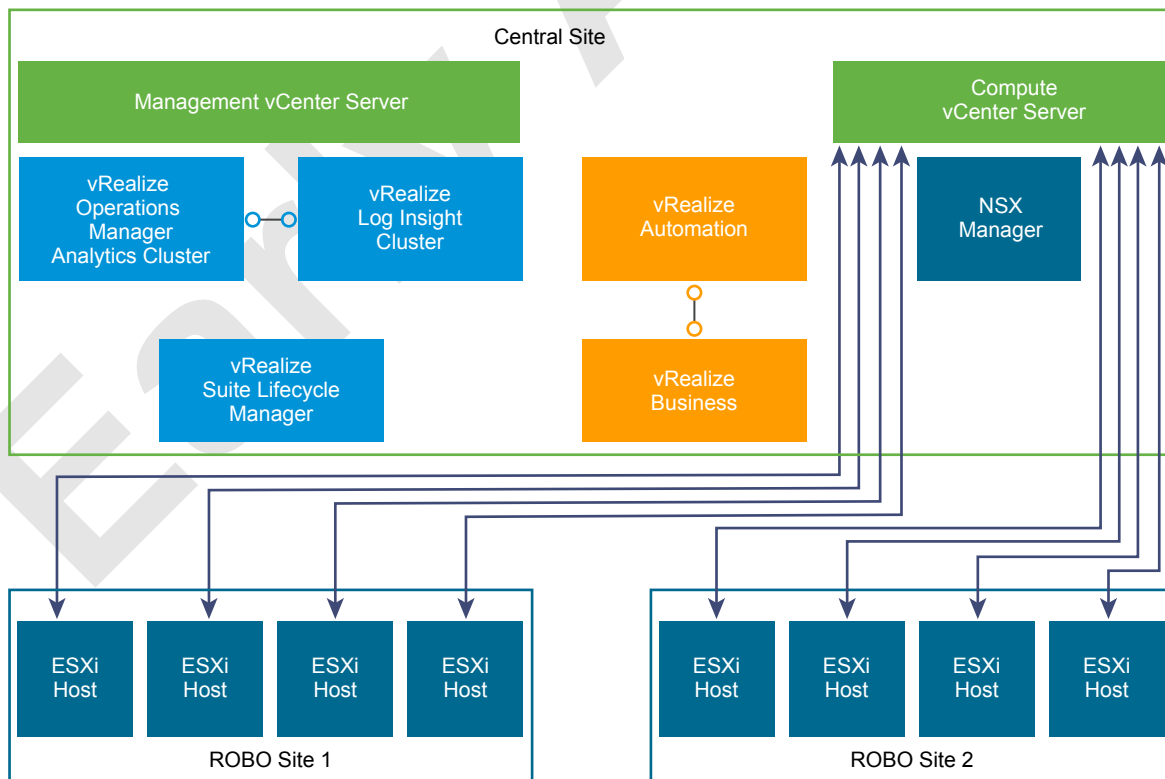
Central Site

Management vCenter Server

Compute vCenter Server

vRealize Operations Manager Analytics Cluster

vRealize Log Insight Cluster

vRealize Automation

NSX Manager

vRealize Business

vRealize Suite Lifecycle Manager

ESXi Host

ESXi Host

ESXi Host

ESXi Host

ROBO Site 1

ESXi Host

ESXi Host

ESXi Host

ESXi Host

ROBO Site 2